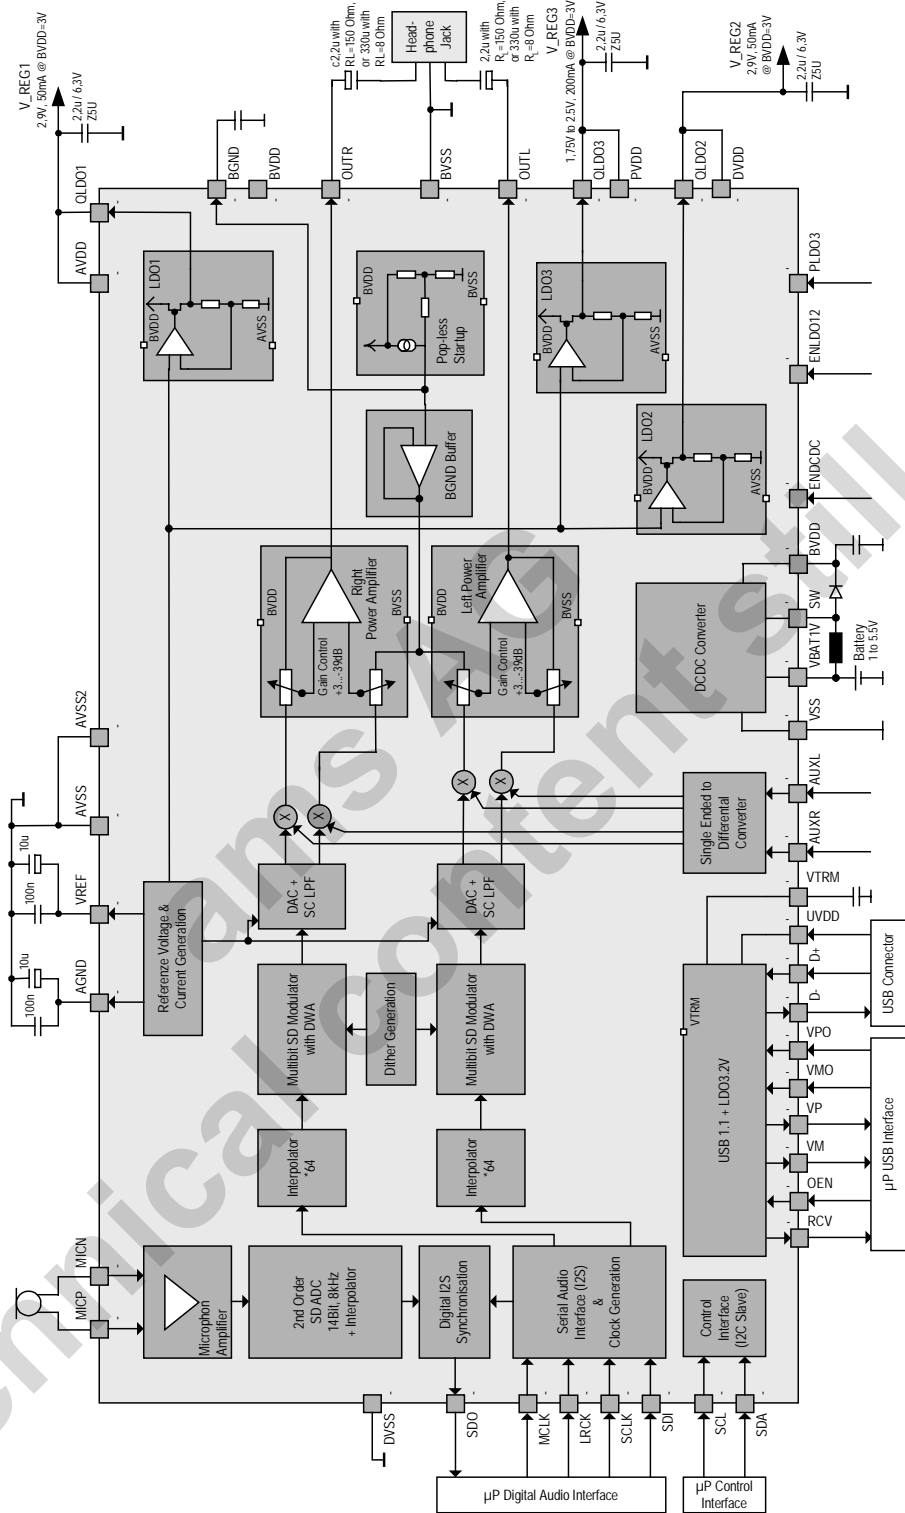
V_REG1
2,9V, 50mA @ BVDD=3V
2,2u / 6,3V
Z5U
QLDO1
AVDD
BGND
BVDD
c22u with RL=150 Ohm, or 330u with RL=8 Ohm
OUTR
Head-phone Jack
BVSS
2,2u with $R_L$=150 Ohm, or 330u with $R_L$=8 Ohm
OUTL
V_REG3
1,75V to 2,5V, 200mA @ BVDD=3V
2,2u / 6,3V
Z5U
QLDO3
PVDD
V_REG2
2,9V, 50mA @ BVDD=3V
2,2u / 6,3V
Z5U
QLDO2
DVDD
LDO1
BVDD
AVSS
BVDD
BVSS
Pop-less Startup
LDO3
BVDD
AVSS
PLDO3
ENLDO12
BGND Buffer
LDO2
BVDD
AVSS
ENDCDC
BVDD
Right Power Amplifier
BVSS
Gain Control +3...-39dB
BVDD
Left Power Amplifier
BVSS
Gain Control +3...-39dB
DCDC Converter
BVDD
SW
VBAT1V
Battery 1 to 5.5V
VSS
AVSS2
AVSS
10u
100n
VREF
10u
100n
AGND
Referenze Voltage & Current Generation
DAC + SC LPF
DAC + SC LPF
Single Ended to Differental Converter
AUXL
AUXR
VTRM
UVDD
D+
D-
USB Connector
Multibit SD Modulator with DWA
Dither Generation
Multibit SD Modulator with DWA
VTRM
USB 1.1 + LDO3.2V
VPO
VMO
VP
VM
OEN
RCV
µP USB Interface
Interpolator *64
Interpolator *64
MICN
MICP
Microphon Amplifier
2nd Order SD ADC 14Bit, 8kHz + Interpolator
Digital I2S Synchronisation
Serial Audio Interface (I2S) & Clock Generation
Control Interface (I2C Slave)
DVSS
SDO
MCLK
LRCK
SCLK
SDI
SCL
SDA
µP Digital Audio Interface
µP Control Interface